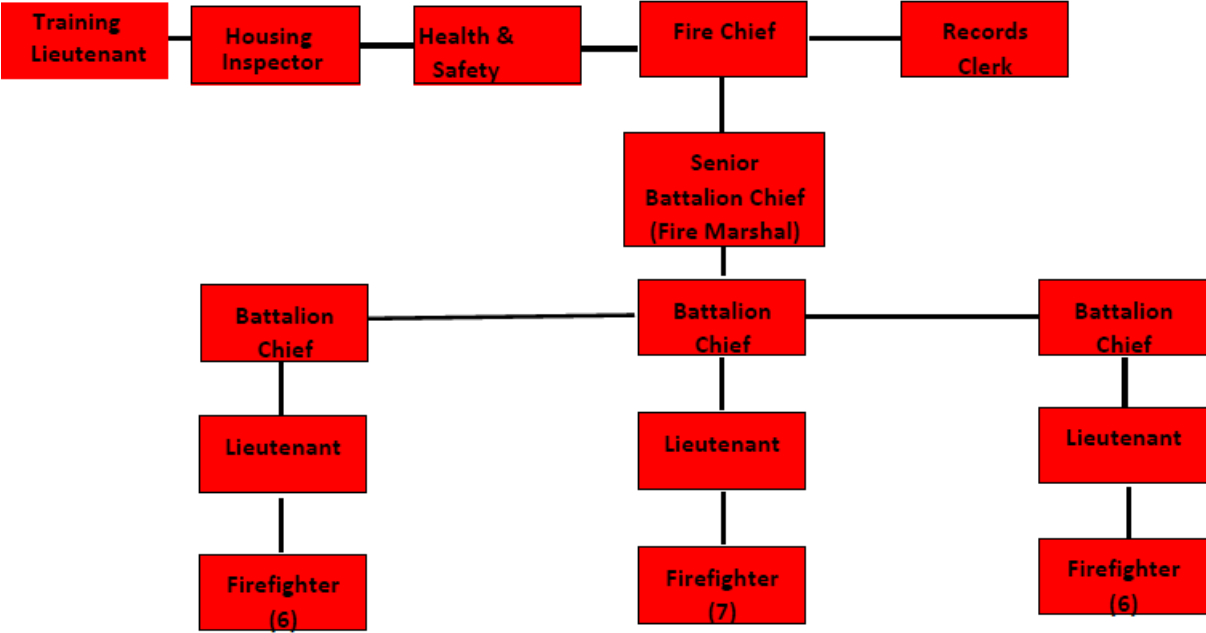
Training Lieutenant

Housing Inspector

Health & Safety

Fire Chief

Records Clerk

Senior Battalion Chief (Fire Marshal)

Battalion Chief

Battalion Chief

Battalion Chief

Lieutenant

Lieutenant

Lieutenant

Firefighter (6)

Firefighter (7)

Firefighter (6)